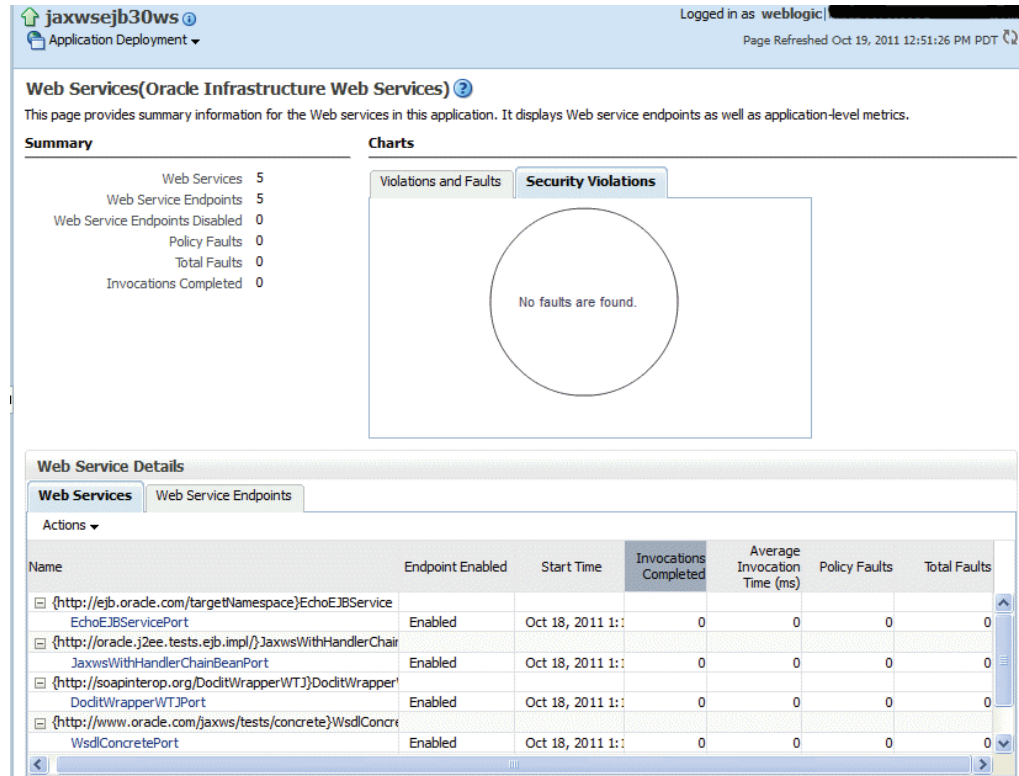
jaxwsejb30ws
Application Deployment

Logged in as weblogic|

Page Refreshed Oct 19, 2011 12:51:26 PM PDT

Web Services(Oracle Infrastructure Web Services)

This page provides summary information for the Web services in this application. It displays Web service endpoints as well as application-level metrics.

Summary

Web Services 5
Web Service Endpoints 5
Web Service Endpoints Disabled 0
Policy Faults 0
Total Faults 0
Invocations Completed 0

Charts

Violations and Faults | Security Violations

No faults are found.

Web Service Details

Web Services | Web Service Endpoints

Actions

| Name | Endpoint Enabled | Start Time | Invocations Completed | Average Invocation Time (ms) | Policy Faults | Total Faults |
|---|---|---|---|---|---|---|
| {http://ejb.oracle.com/targetNamespace}EchoEJBService | | | | | | |
| EchoEJBServicePort | Enabled | Oct 18, 2011 1:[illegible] | 0 | 0 | 0 | 0 |
| {http://oracle.j2ee.tests.ejb.impl/}JaxwsWithHandlerChair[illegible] | | | | | | |
| JaxwsWithHandlerChainBeanPort | Enabled | Oct 18, 2011 1:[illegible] | 0 | 0 | 0 | 0 |
| {http://soapinterop.org/DoclitWrapperWTJ}DoclitWrapper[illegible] | | | | | | |
| DoclitWrapperWTJPort | Enabled | Oct 18, 2011 1:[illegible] | 0 | 0 | 0 | 0 |
| {http://www.oracle.com/jaxws/tests/concrete}WsdlConcre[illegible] | | | | | | |
| WsdlConcretePort | Enabled | Oct 18, 2011 1:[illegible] | 0 | 0 | 0 | 0 |